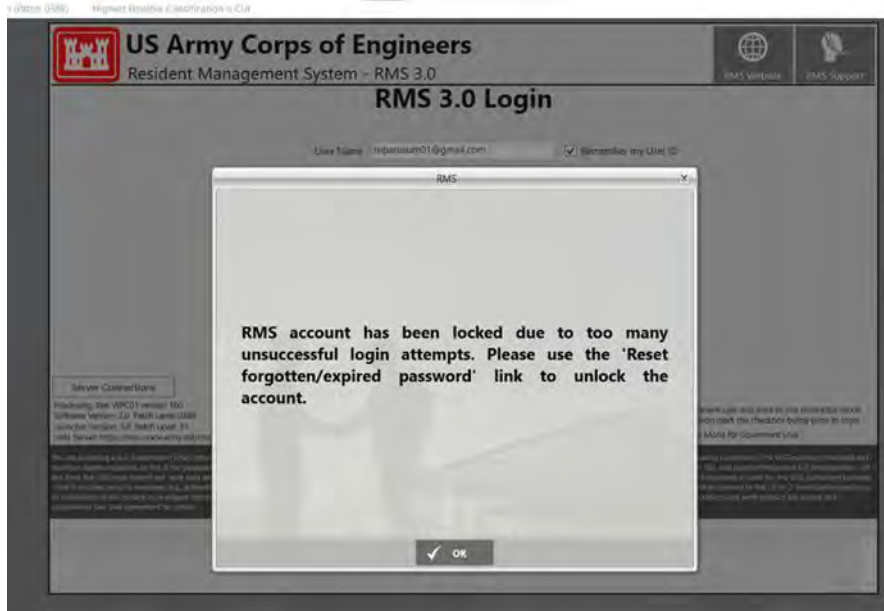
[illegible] Highest Possible Classification is CUI

US Army Corps of Engineers

Resident Management System - RMS 3.0

RMS Website

RMS Support

RMS 3.0 Login

User Name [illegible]@gmail.com

Remember my User ID

RMS

RMS account has been locked due to too many unsuccessful login attempts. Please use the 'Reset forgotten/expired password' link to unlock the account.

OK

Server Connections

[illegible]